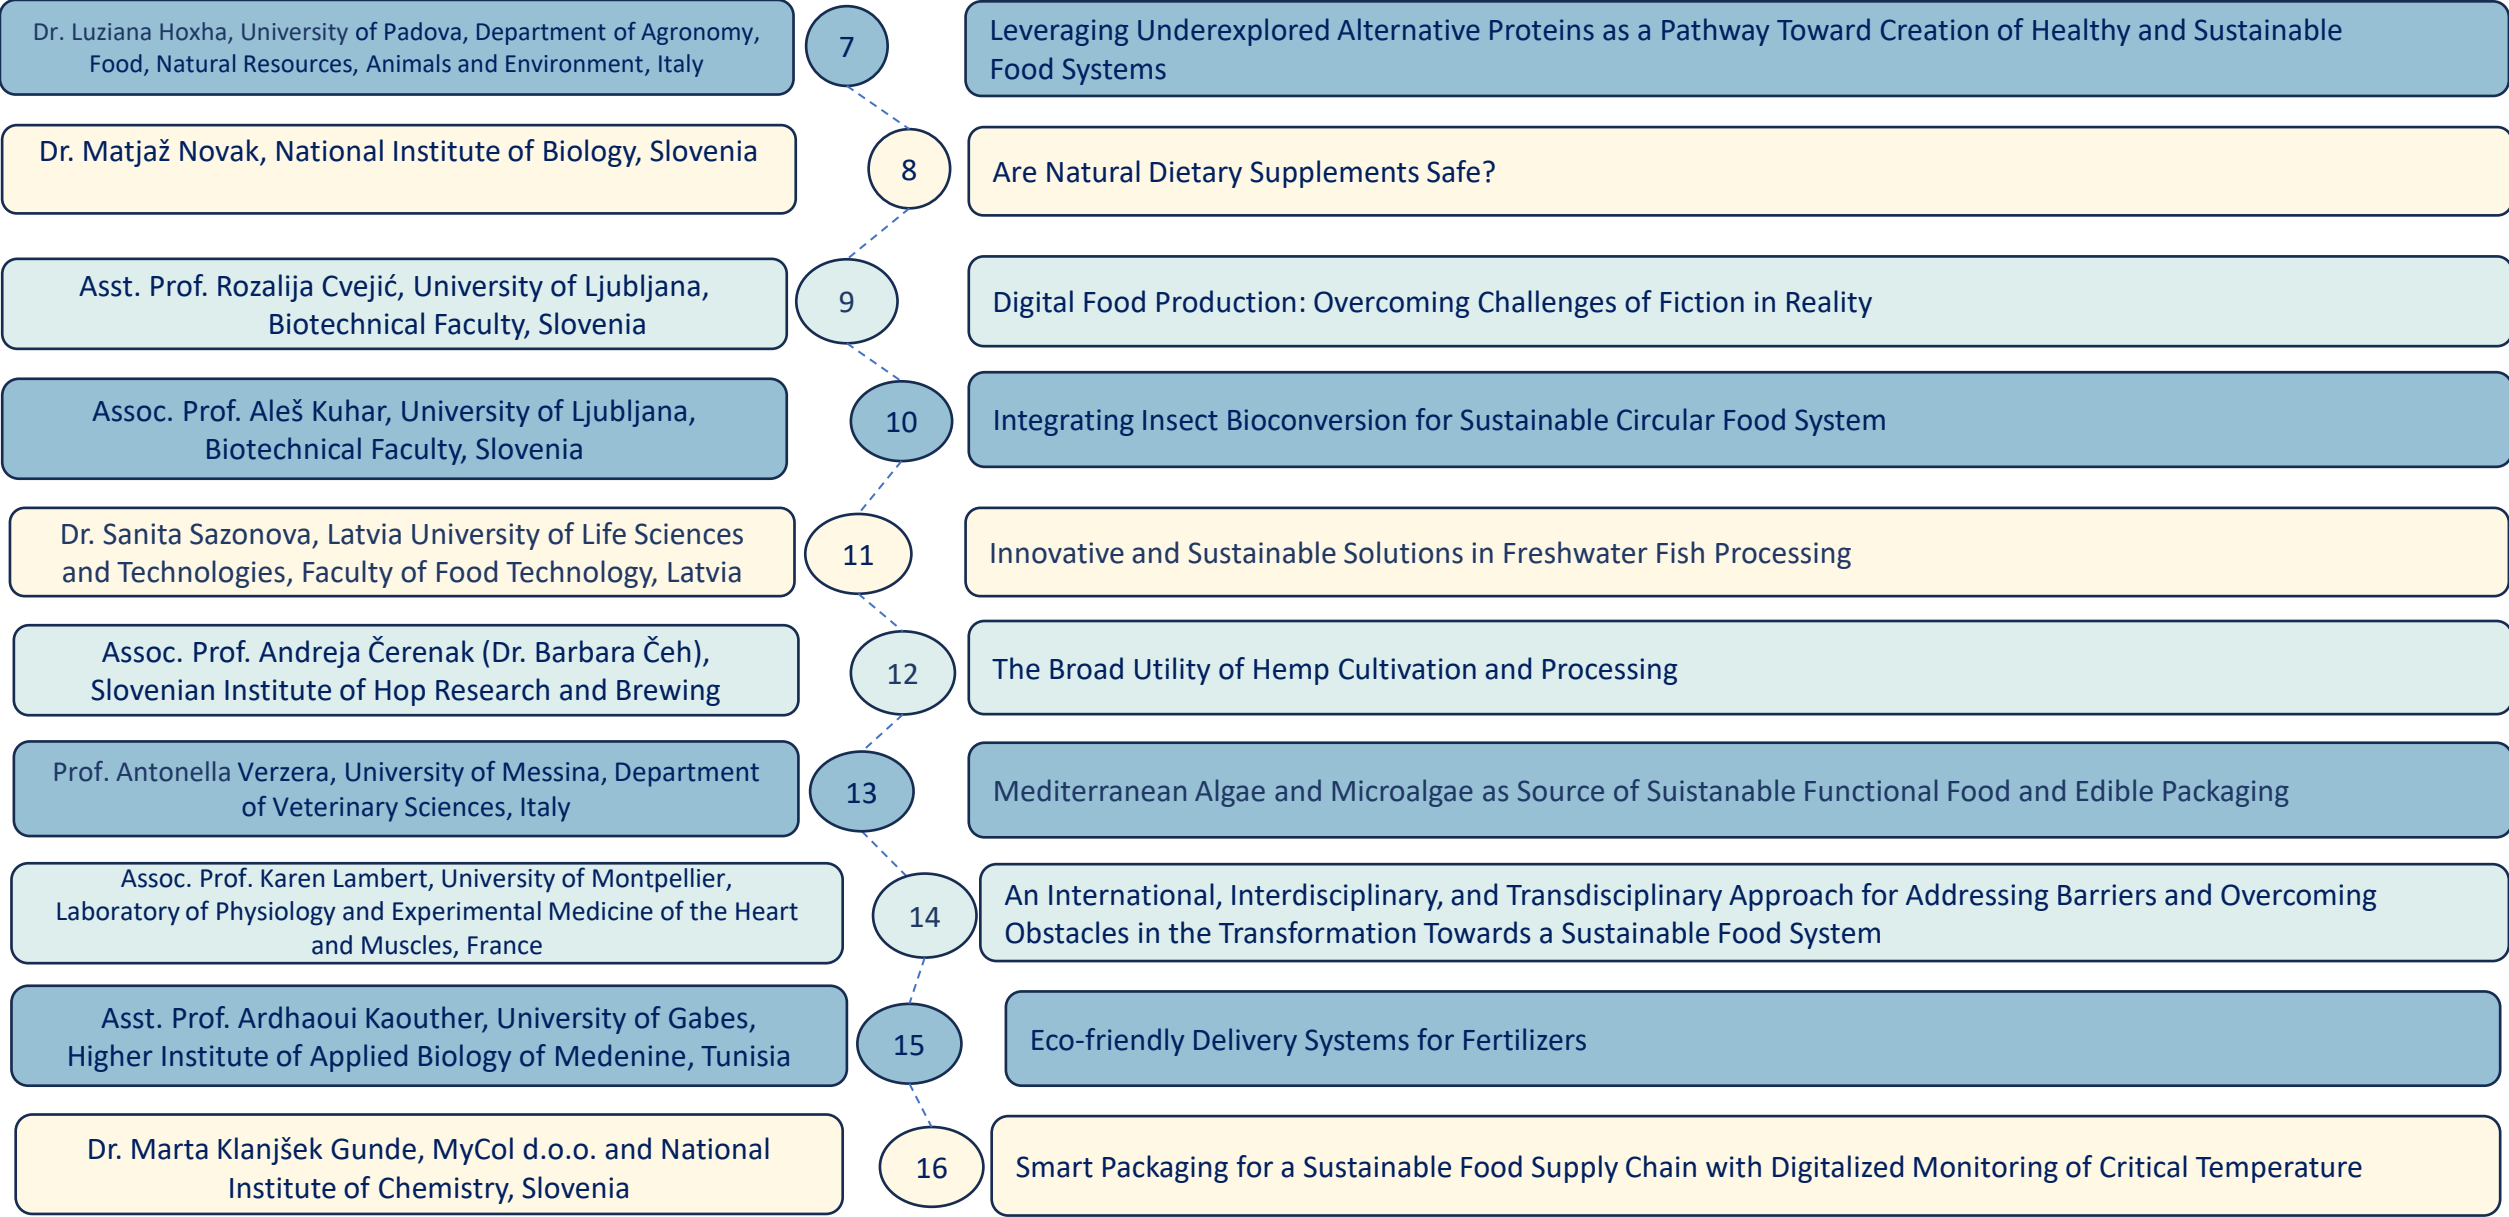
Dr. Luziana Hoxha, University of Padova, Department of Agronomy, Food, Natural Resources, Animals and Environment, Italy

7

Leveraging Underexplored Alternative Proteins as a Pathway Toward Creation of Healthy and Sustainable Food Systems

Dr. Matjaž Novak, National Institute of Biology, Slovenia

8

Are Natural Dietary Supplements Safe?

Asst. Prof. Rozalija Cvejić, University of Ljubljana, Biotechnical Faculty, Slovenia

9

Digital Food Production: Overcoming Challenges of Fiction in Reality

Assoc. Prof. Aleš Kuhar, University of Ljubljana, Biotechnical Faculty, Slovenia

10

Integrating Insect Bioconversion for Sustainable Circular Food System

Dr. Sanita Sazonova, Latvia University of Life Sciences and Technologies, Faculty of Food Technology, Latvia

11

Innovative and Sustainable Solutions in Freshwater Fish Processing

Assoc. Prof. Andreja Čerenak (Dr. Barbara Čeh), Slovenian Institute of Hop Research and Brewing

12

The Broad Utility of Hemp Cultivation and Processing

Prof. Antonella Verzera, University of Messina, Department of Veterinary Sciences, Italy

13

Mediterranean Algae and Microalgae as Source of Suistanable Functional Food and Edible Packaging

Assoc. Prof. Karen Lambert, University of Montpellier, Laboratory of Physiology and Experimental Medicine of the Heart and Muscles, France

14

An International, Interdisciplinary, and Transdisciplinary Approach for Addressing Barriers and Overcoming Obstacles in the Transformation Towards a Sustainable Food System

Asst. Prof. Ardhaoui Kaouther, University of Gabes, Higher Institute of Applied Biology of Medenine, Tunisia

15

Eco-friendly Delivery Systems for Fertilizers

Dr. Marta Klanjšek Gunde, MyCol d.o.o. and National Institute of Chemistry, Slovenia

16

Smart Packaging for a Sustainable Food Supply Chain with Digitalized Monitoring of Critical Temperature